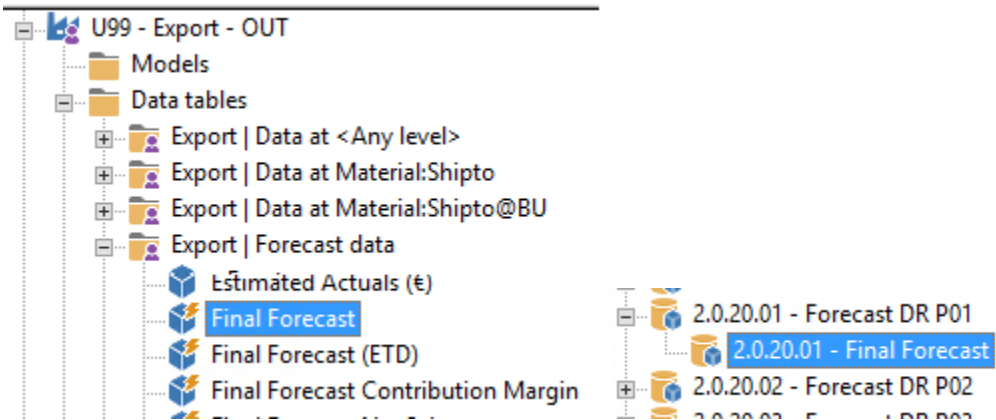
U99 - Export - OUT
Models
Data tables
Export | Data at <Any level>
Export | Data at Material:Shipto
Export | Data at Material:Shipto@BU
Export | Forecast data
Estimated Actuals (€)
Final Forecast
Final Forecast (ETD)
Final Forecast Contribution Margin
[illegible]

2.0.20.01 - Forecast DR P01
2.0.20.01 - Final Forecast
2.0.20.02 - Forecast DR P02
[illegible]